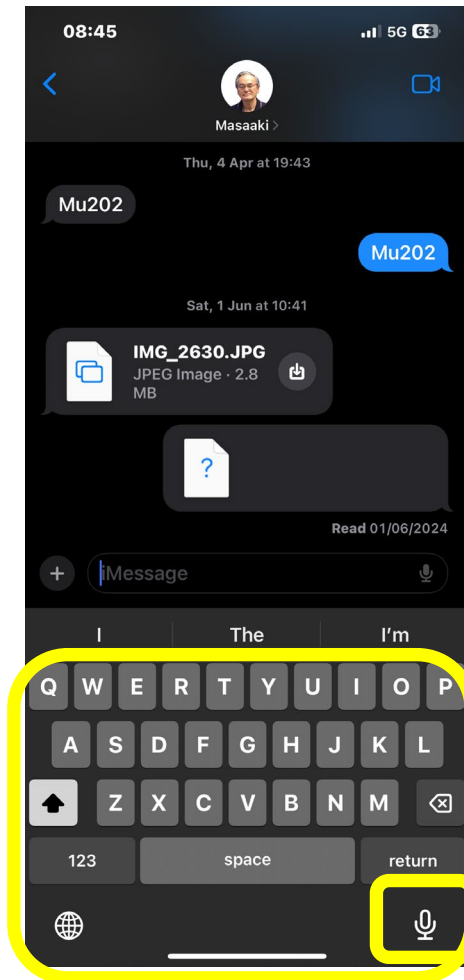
08:45
5G 63

Masaaki >

Thu, 4 Apr at 19:43

Mu202

Mu202

Sat, 1 Jun at 10:41

IMG_2630.JPG
JPEG Image · 2.8 MB

?

Read 01/06/2024

iMessage

I
The
I'm

Q W E R T Y U I O P
A S D F G H J K L
Z X C V B N M
123
space
return